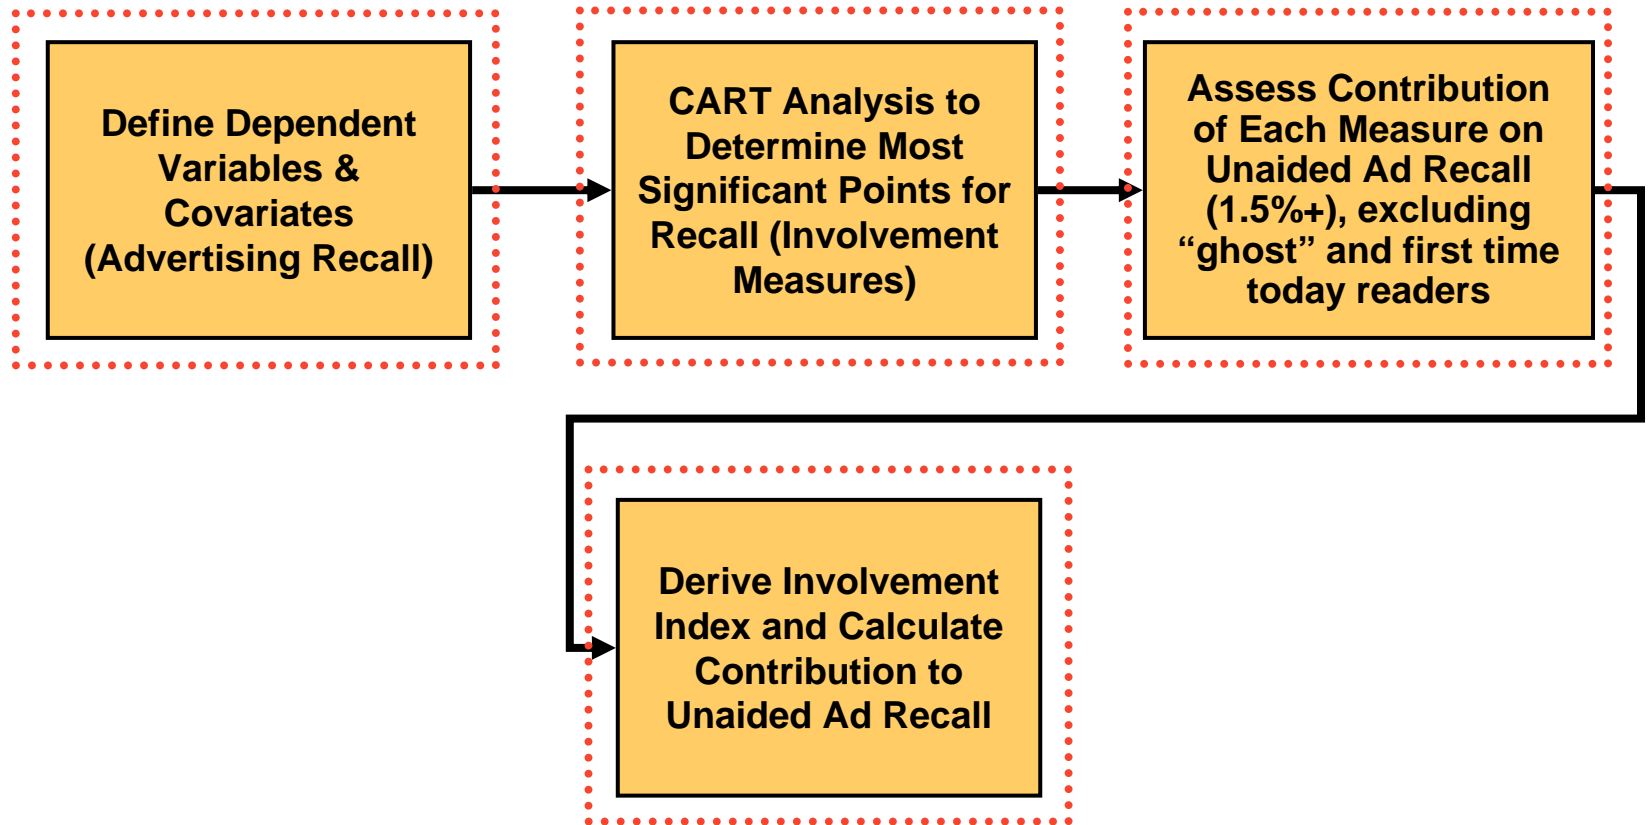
Define Dependent Variables & Covariates (Advertising Recall)

CART Analysis to Determine Most Significant Points for Recall (Involvement Measures)

Assess Contribution of Each Measure on Unaided Ad Recall (1.5%+), excluding “ghost” and first time today readers

Derive Involvement Index and Calculate Contribution to Unaided Ad Recall